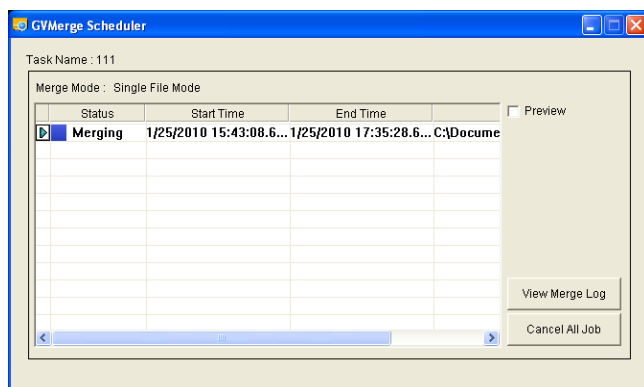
GVMerge Scheduler

Task Name : 111

Merge Mode : Single File Mode

| | Status | Start Time | End Time | |
|---|---|---|---|---|
| | Merging | 1/25/2010 15:43:08.6... | 1/25/2010 17:35:28.6... | C:\Docume |

Preview

View Merge Log

Cancel All Job